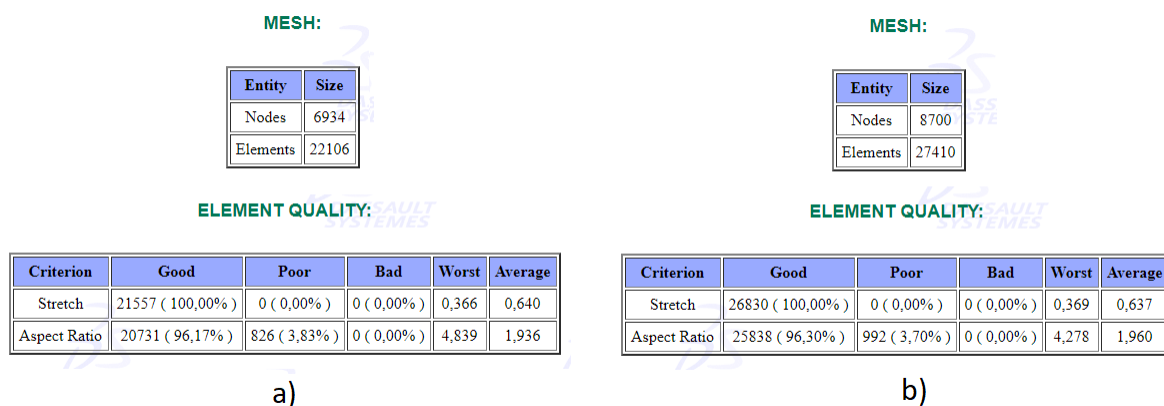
MESH:

| Entity | Size |
|---|---|
| Nodes | 6934 |
| Elements | 22106 |

ELEMENT QUALITY:

| Criterion | Good | Poor | Bad | Worst | Average |
|---|---|---|---|---|---|
| Stretch | 21557 ( 100,00% ) | 0 ( 0,00% ) | 0 ( 0,00% ) | 0,366 | 0,640 |
| Aspect Ratio | 20731 ( 96,17% ) | 826 ( 3,83% ) | 0 ( 0,00% ) | 4,839 | 1,936 |

a)

MESH:

| Entity | Size |
|---|---|
| Nodes | 8700 |
| Elements | 27410 |

ELEMENT QUALITY:

| Criterion | Good | Poor | Bad | Worst | Average |
|---|---|---|---|---|---|
| Stretch | 26830 ( 100,00% ) | 0 ( 0,00% ) | 0 ( 0,00% ) | 0,369 | 0,637 |
| Aspect Ratio | 25838 ( 96,30% ) | 992 ( 3,70% ) | 0 ( 0,00% ) | 4,278 | 1,960 |

b)